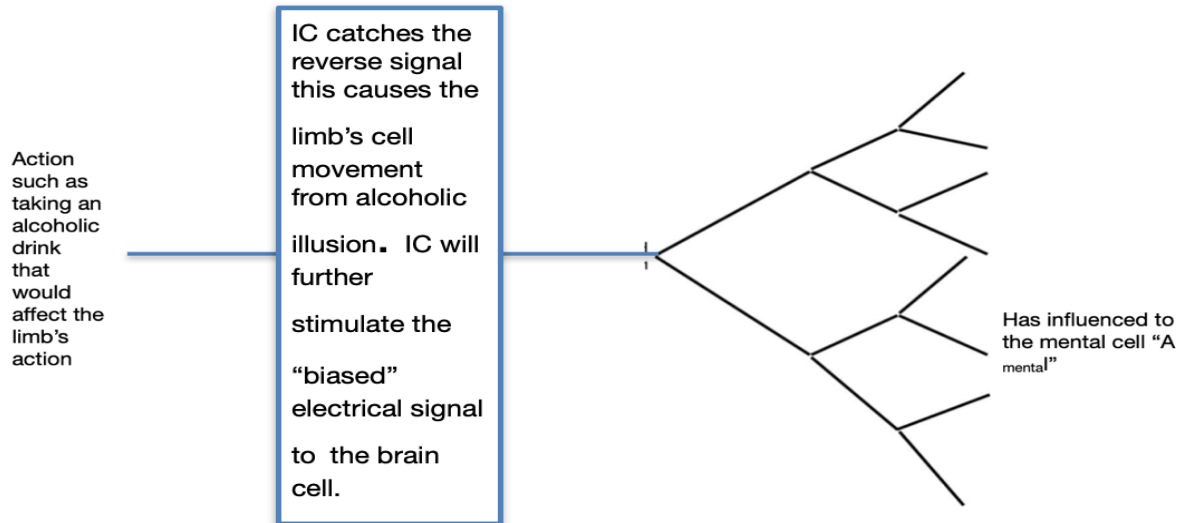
Action such as taking an alcoholic drink that would affect the limb's action

IC catches the reverse signal this causes the limb's cell movement from alcoholic illusion. IC will further stimulate the "biased" electrical signal to the brain cell.

Has influenced to the mental cell "A$_{mental}$"